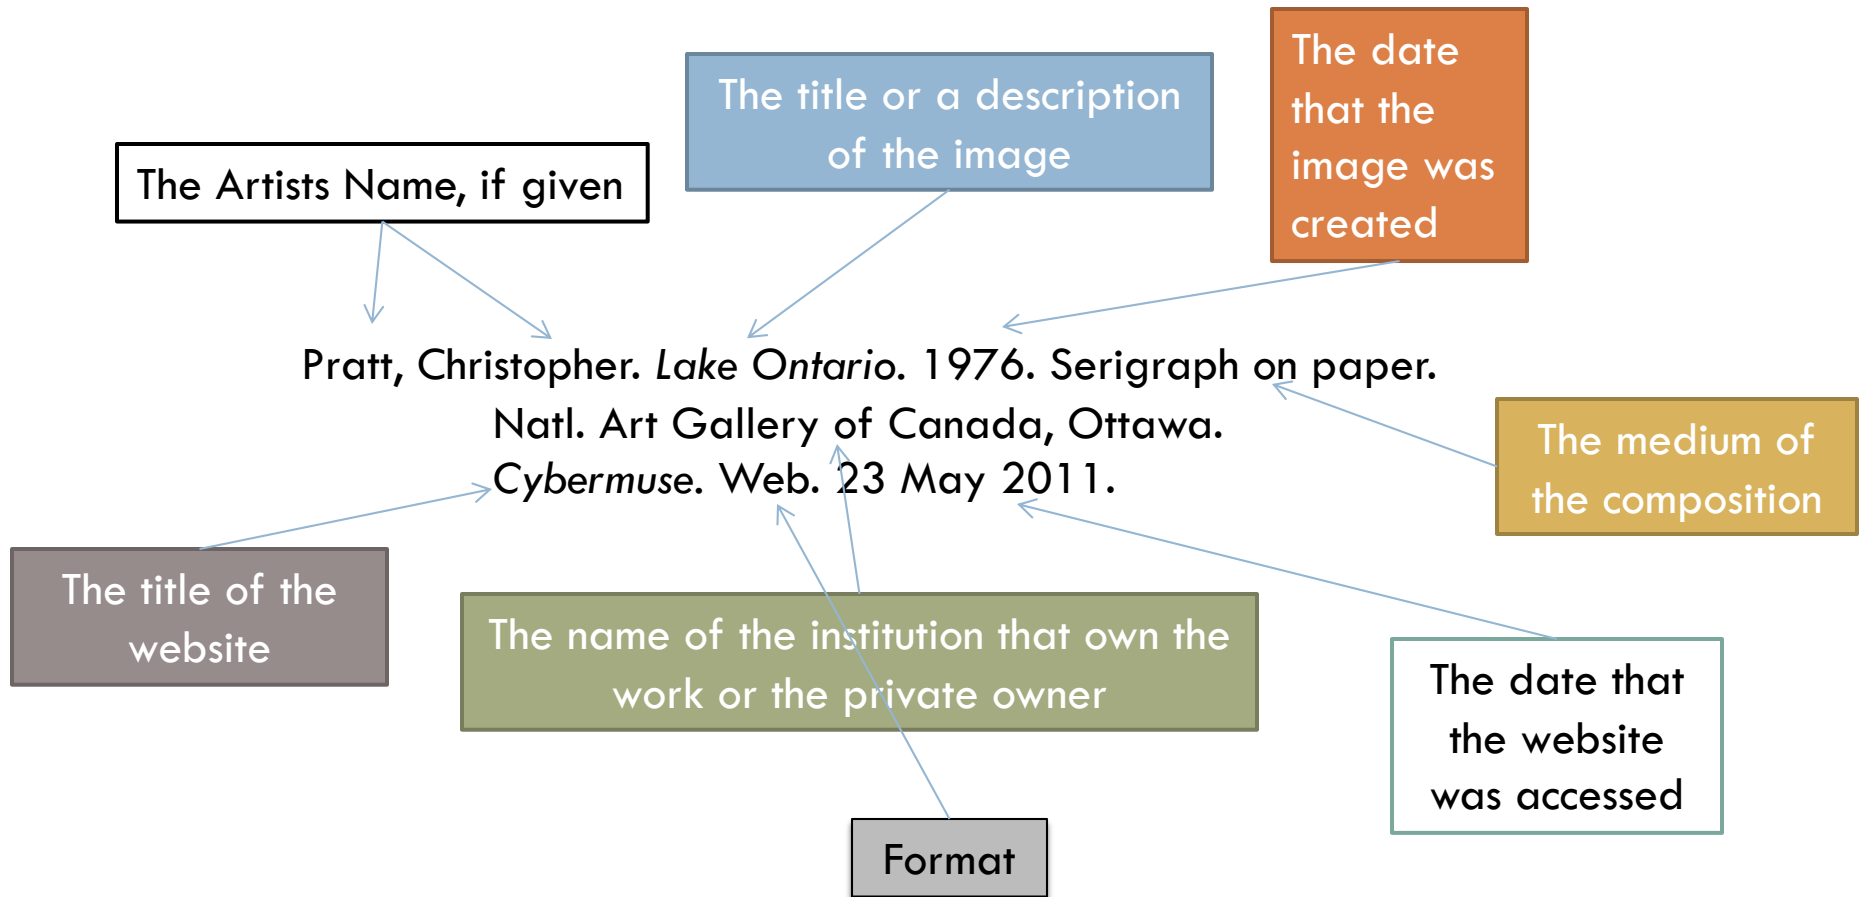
The title or a description of the image

The date that the image was created

The Artists Name, if given

Pratt, Christopher. *Lake Ontario*. 1976. Serigraph on paper. Natl. Art Gallery of Canada, Ottawa. *Cybermuse*. Web. 23 May 2011.

The medium of the composition

The title of the website

The name of the institution that own the work or the private owner

The date that the website was accessed

Format